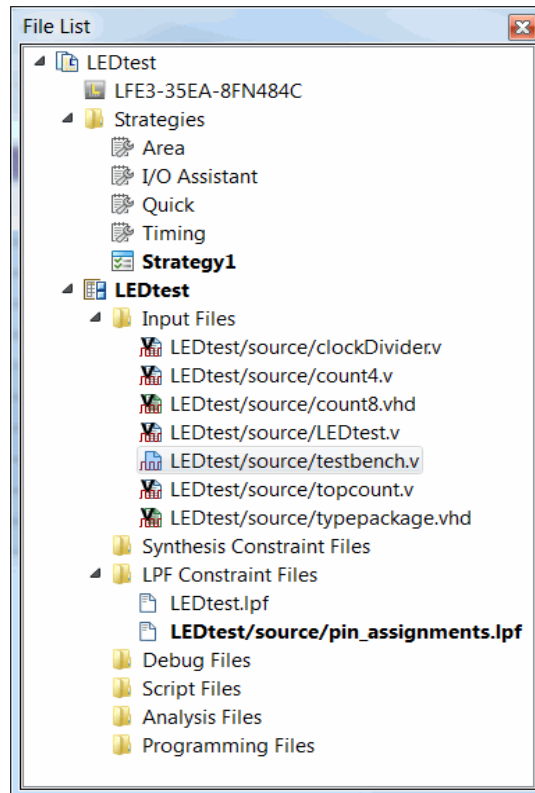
File List

LEDtest
LFE3-35EA-8FN484C
Strategies
Area
I/O Assistant
Quick
Timing
**Strategy1**
**LEDtest**
Input Files
LEDtest/source/clockDivider.v
LEDtest/source/count4.v
LEDtest/source/count8.vhd
LEDtest/source/LEDtest.v
LEDtest/source/testbench.v
LEDtest/source/topcount.v
LEDtest/source/typepackage.vhd
Synthesis Constraint Files
LPF Constraint Files
LEDtest.lpf
**LEDtest/source/pin_assignments.lpf**
Debug Files
Script Files
Analysis Files
Programming Files